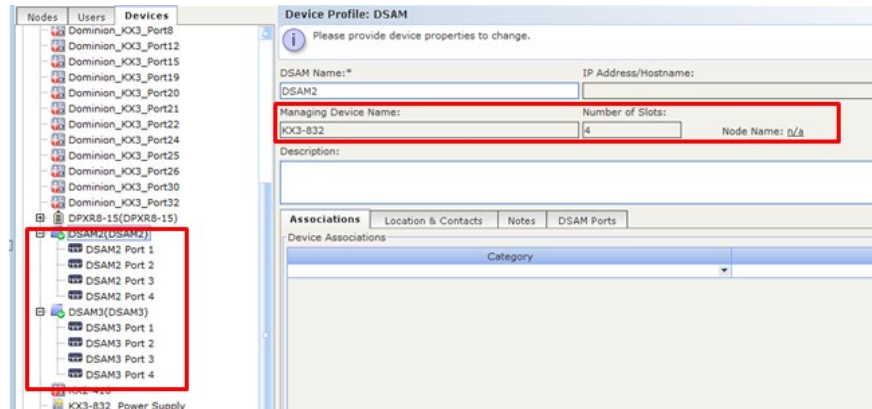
Nodes | Users | Devices

Dominion_KX3_Port8
Dominion_KX3_Port12
Dominion_KX3_Port15
Dominion_KX3_Port19
Dominion_KX3_Port20
Dominion_KX3_Port21
Dominion_KX3_Port22
Dominion_KX3_Port24
Dominion_KX3_Port25
Dominion_KX3_Port26
Dominion_KX3_Port30
Dominion_KX3_Port32
DPXR8-15(DPXR8-15)
DSAM2(DSAM2)
DSAM2 Port 1
DSAM2 Port 2
DSAM2 Port 3
DSAM2 Port 4
DSAM3(DSAM3)
DSAM3 Port 1
DSAM3 Port 2
DSAM3 Port 3
DSAM3 Port 4
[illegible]
KX3-832_Power Supply

Device Profile: DSAM
Please provide device properties to change.

DSAM Name:*
DSAM2
IP Address/Hostname:
Managing Device Name:
KX3-832
Number of Slots:
4
Node Name: n/a
Description:

Associations | Location & Contacts | Notes | DSAM Ports

Device Associations
Category